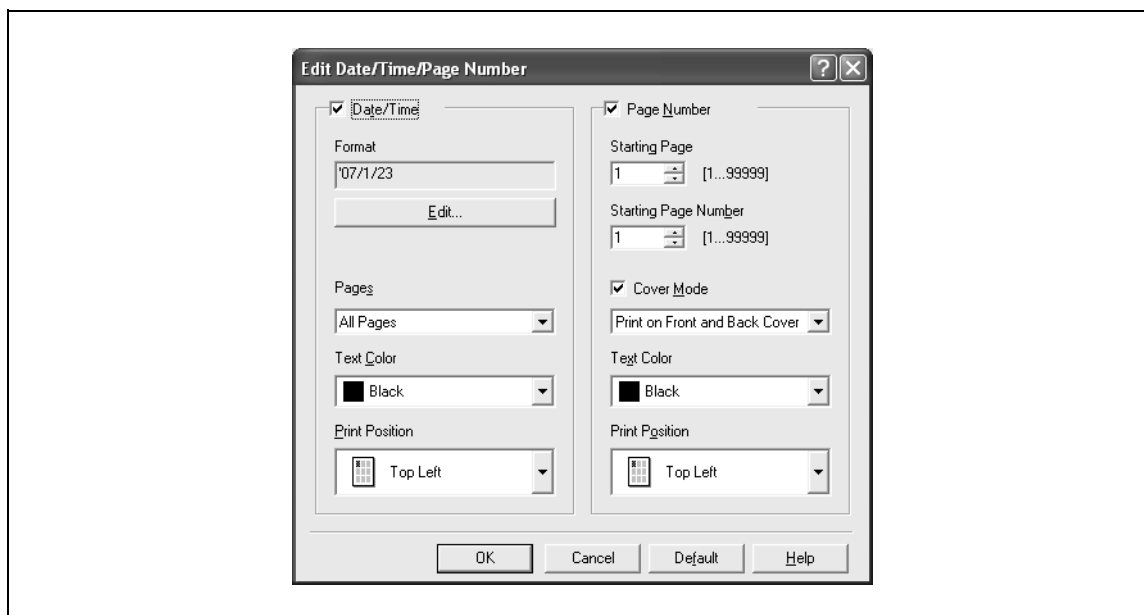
Edit Date/Time/Page Number

Date/Time

Format

'07/1/23

Edit...

Pages

All Pages

Text Color

Black

Print Position

Top Left

Page Number

Starting Page

1 [1...99999]

Starting Page Number

1 [1...99999]

Cover Mode

Print on Front and Back Cover

Text Color

Black

Print Position

Top Left

OK

Cancel

Default

Help